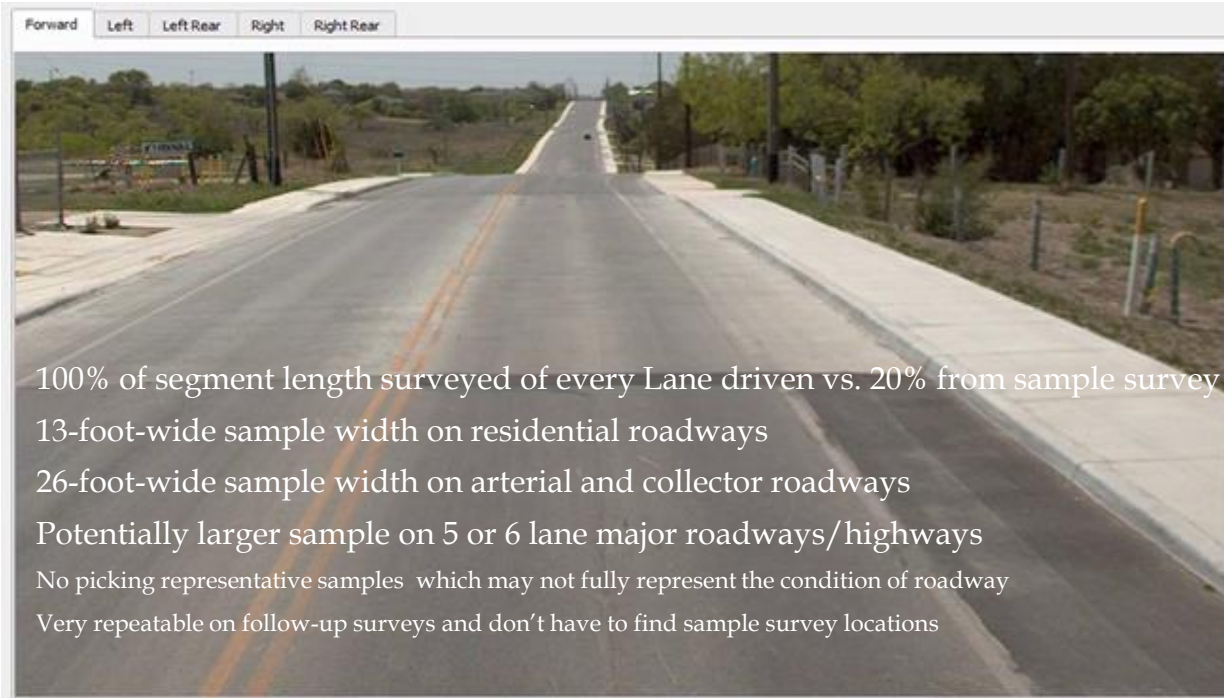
Forward Left Left Rear Right Right Rear

100% of segment length surveyed of every Lane driven vs. 20% from sample survey
13-foot-wide sample width on residential roadways
26-foot-wide sample width on arterial and collector roadways
Potentially larger sample on 5 or 6 lane major roadways/highways
No picking representative samples which may not fully represent the condition of roadway
Very repeatable on follow-up surveys and don't have to find sample survey locations